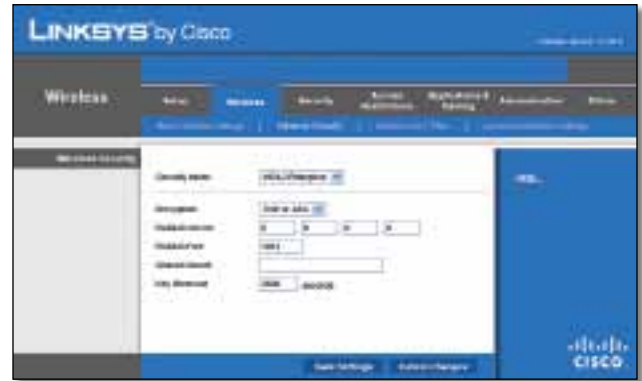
LINKSYS by Cisco

Wireless

Setup Wireless Security Access Restrictions Applications & Gaming Administration Status

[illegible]

Wireless Security

Security Mode: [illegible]

Encryption: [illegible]
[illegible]
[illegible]
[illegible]
Key Renewal: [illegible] seconds

Help...

Save Settings Cancel Changes

CISCO